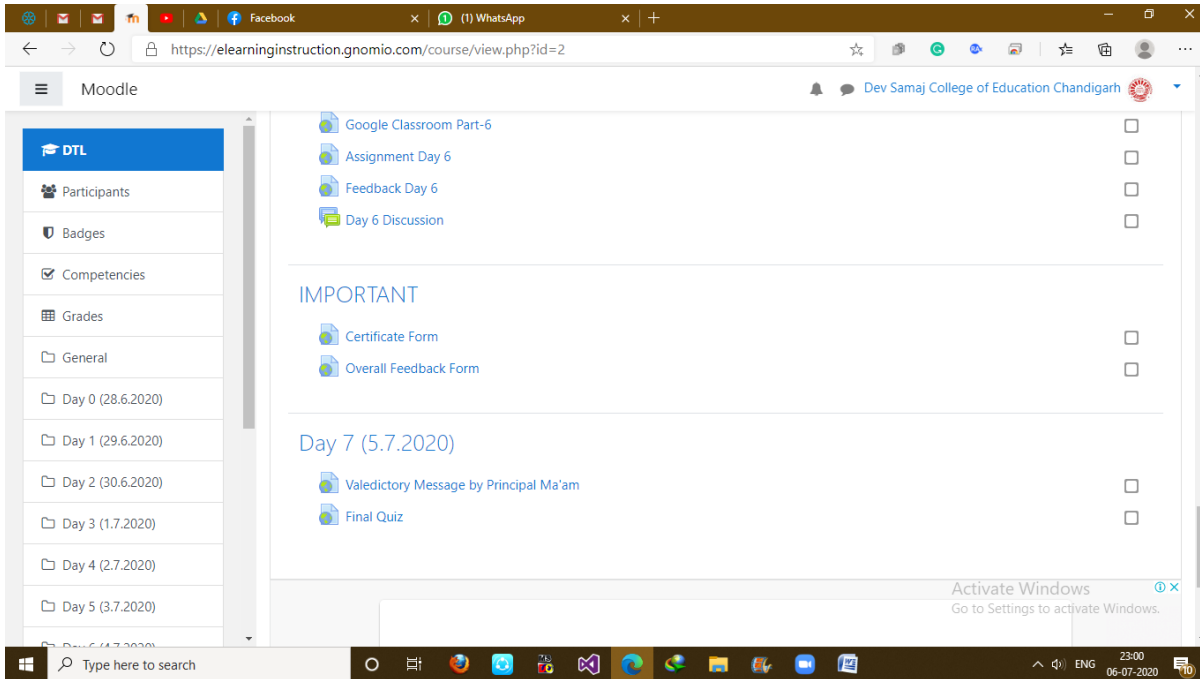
Facebook
(1) WhatsApp
https://elearninginstruction.gnomio.com/course/view.php?id=2
Moodle
Dev Samaj College of Education Chandigarh

DTL
Participants
Badges
Competencies
Grades
General
Day 0 (28.6.2020)
Day 1 (29.6.2020)
Day 2 (30.6.2020)
Day 3 (1.7.2020)
Day 4 (2.7.2020)
Day 5 (3.7.2020)
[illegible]

Google Classroom Part-6
Assignment Day 6
Feedback Day 6
Day 6 Discussion

IMPORTANT
Certificate Form
Overall Feedback Form

Day 7 (5.7.2020)
Valedictory Message by Principal Ma'am
Final Quiz

Activate Windows
Go to Settings to activate Windows.

Type here to search
ENG
23:00
06-07-2020
10